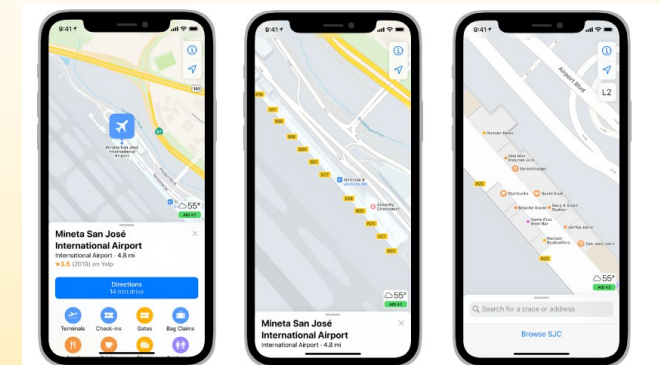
9:41

101

Mineta San José International Airport

55°

AQI 43

Mineta San José International Airport

International Airport · 4.8 mi

★3.5 (2019) on Yelp

Directions
14 min drive

Terminals

Check-ins

Gates

Bag Claims

9:41

Terminals

Smoothie Chelmsfield

55°

AQI 43

Mineta San José International Airport

International Airport · 4.8 mi

9:41

Airport Blvd

L2

Hudson News

Starbucks

55°

AQI 43

Search for a place or address

Browse SJC